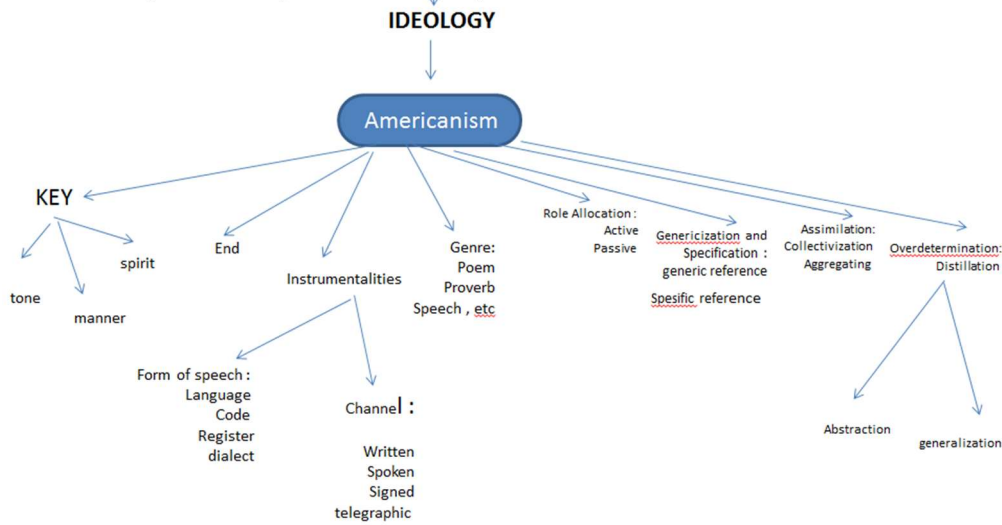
IDEOLOGY

Americanism

KEY

tone

manner

spirit

End

Instrumentalities

Form of speech : Language Code Register dialect

Channel :

Written Spoken Signed telegraphic

Genre: Poem Proverb Speech , etc

Role Allocation : Active Passive

Genericization and Specification : generic reference

Spesific reference

Assimilation: Collectivization Aggregating

Overdetermination: Distillation

Abstraction

generalization